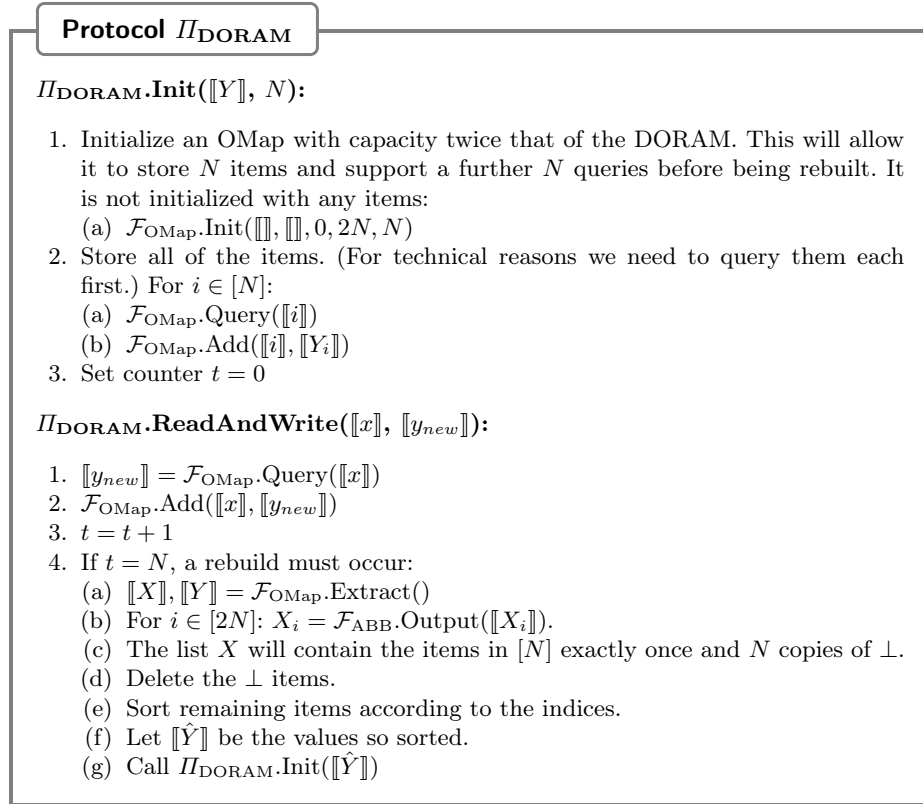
**Protocol $\Pi_{\text{DORAM}}$**

$\Pi_{\text{DORAM}}$.**Init**($[\![Y]\!]$, $N$):

1. Initialize an OMap with capacity twice that of the DORAM. This will allow it to store $N$ items and support a further $N$ queries before being rebuilt. It is not initialized with any items:
(a) $\mathcal{F}_{\text{OMap}}.\text{Init}([\![]\!], [\![]\!], 0, 2N, N)$
2. Store all of the items. (For technical reasons we need to query them each first.) For $i \in [N]$:
(a) $\mathcal{F}_{\text{OMap}}.\text{Query}([\![i]\!])$
(b) $\mathcal{F}_{\text{OMap}}.\text{Add}([\![i]\!], [\![Y_i]\!])$
3. Set counter $t = 0$

$\Pi_{\text{DORAM}}$.**ReadAndWrite**($[\![x]\!]$, $[\![y_{new}]\!]$):

1. $[\![y_{new}]\!] = \mathcal{F}_{\text{OMap}}.\text{Query}([\![x]\!])$
2. $\mathcal{F}_{\text{OMap}}.\text{Add}([\![x]\!], [\![y_{new}]\!])$
3. $t = t + 1$
4. If $t = N$, a rebuild must occur:
(a) $[\![X]\!], [\![Y]\!] = \mathcal{F}_{\text{OMap}}.\text{Extract}()$
(b) For $i \in [2N]$: $X_i = \mathcal{F}_{\text{ABB}}.\text{Output}([\![X_i]\!])$.
(c) The list $X$ will contain the items in $[N]$ exactly once and $N$ copies of $\perp$.
(d) Delete the $\perp$ items.
(e) Sort remaining items according to the indices.
(f) Let $[\![\hat{Y}]\!]$ be the values so sorted.
(g) Call $\Pi_{\text{DORAM}}.\text{Init}([\![\hat{Y}]\!])$